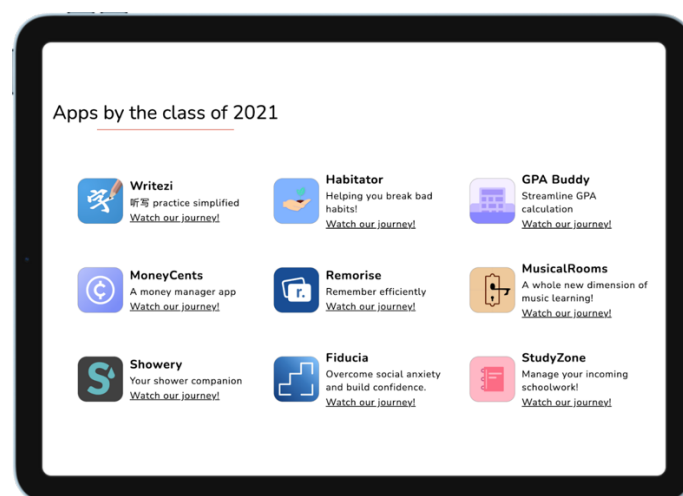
Apps by the class of 2021

Writezi
听写 practice simplified
Watch our journey!

Habitator
Helping you break bad habits!
Watch our journey!

GPA Buddy
Streamline GPA calculation
Watch our journey!

MoneyCents
A money manager app
Watch our journey!

Remorise
Remember efficiently
Watch our journey!

MusicalRooms
A whole new dimension of music learning!
Watch our journey!

Showery
Your shower companion
Watch our journey!

Fiducia
Overcome social anxiety and build confidence.
Watch our journey!

StudyZone
Manage your incoming schoolwork!
Watch our journey!